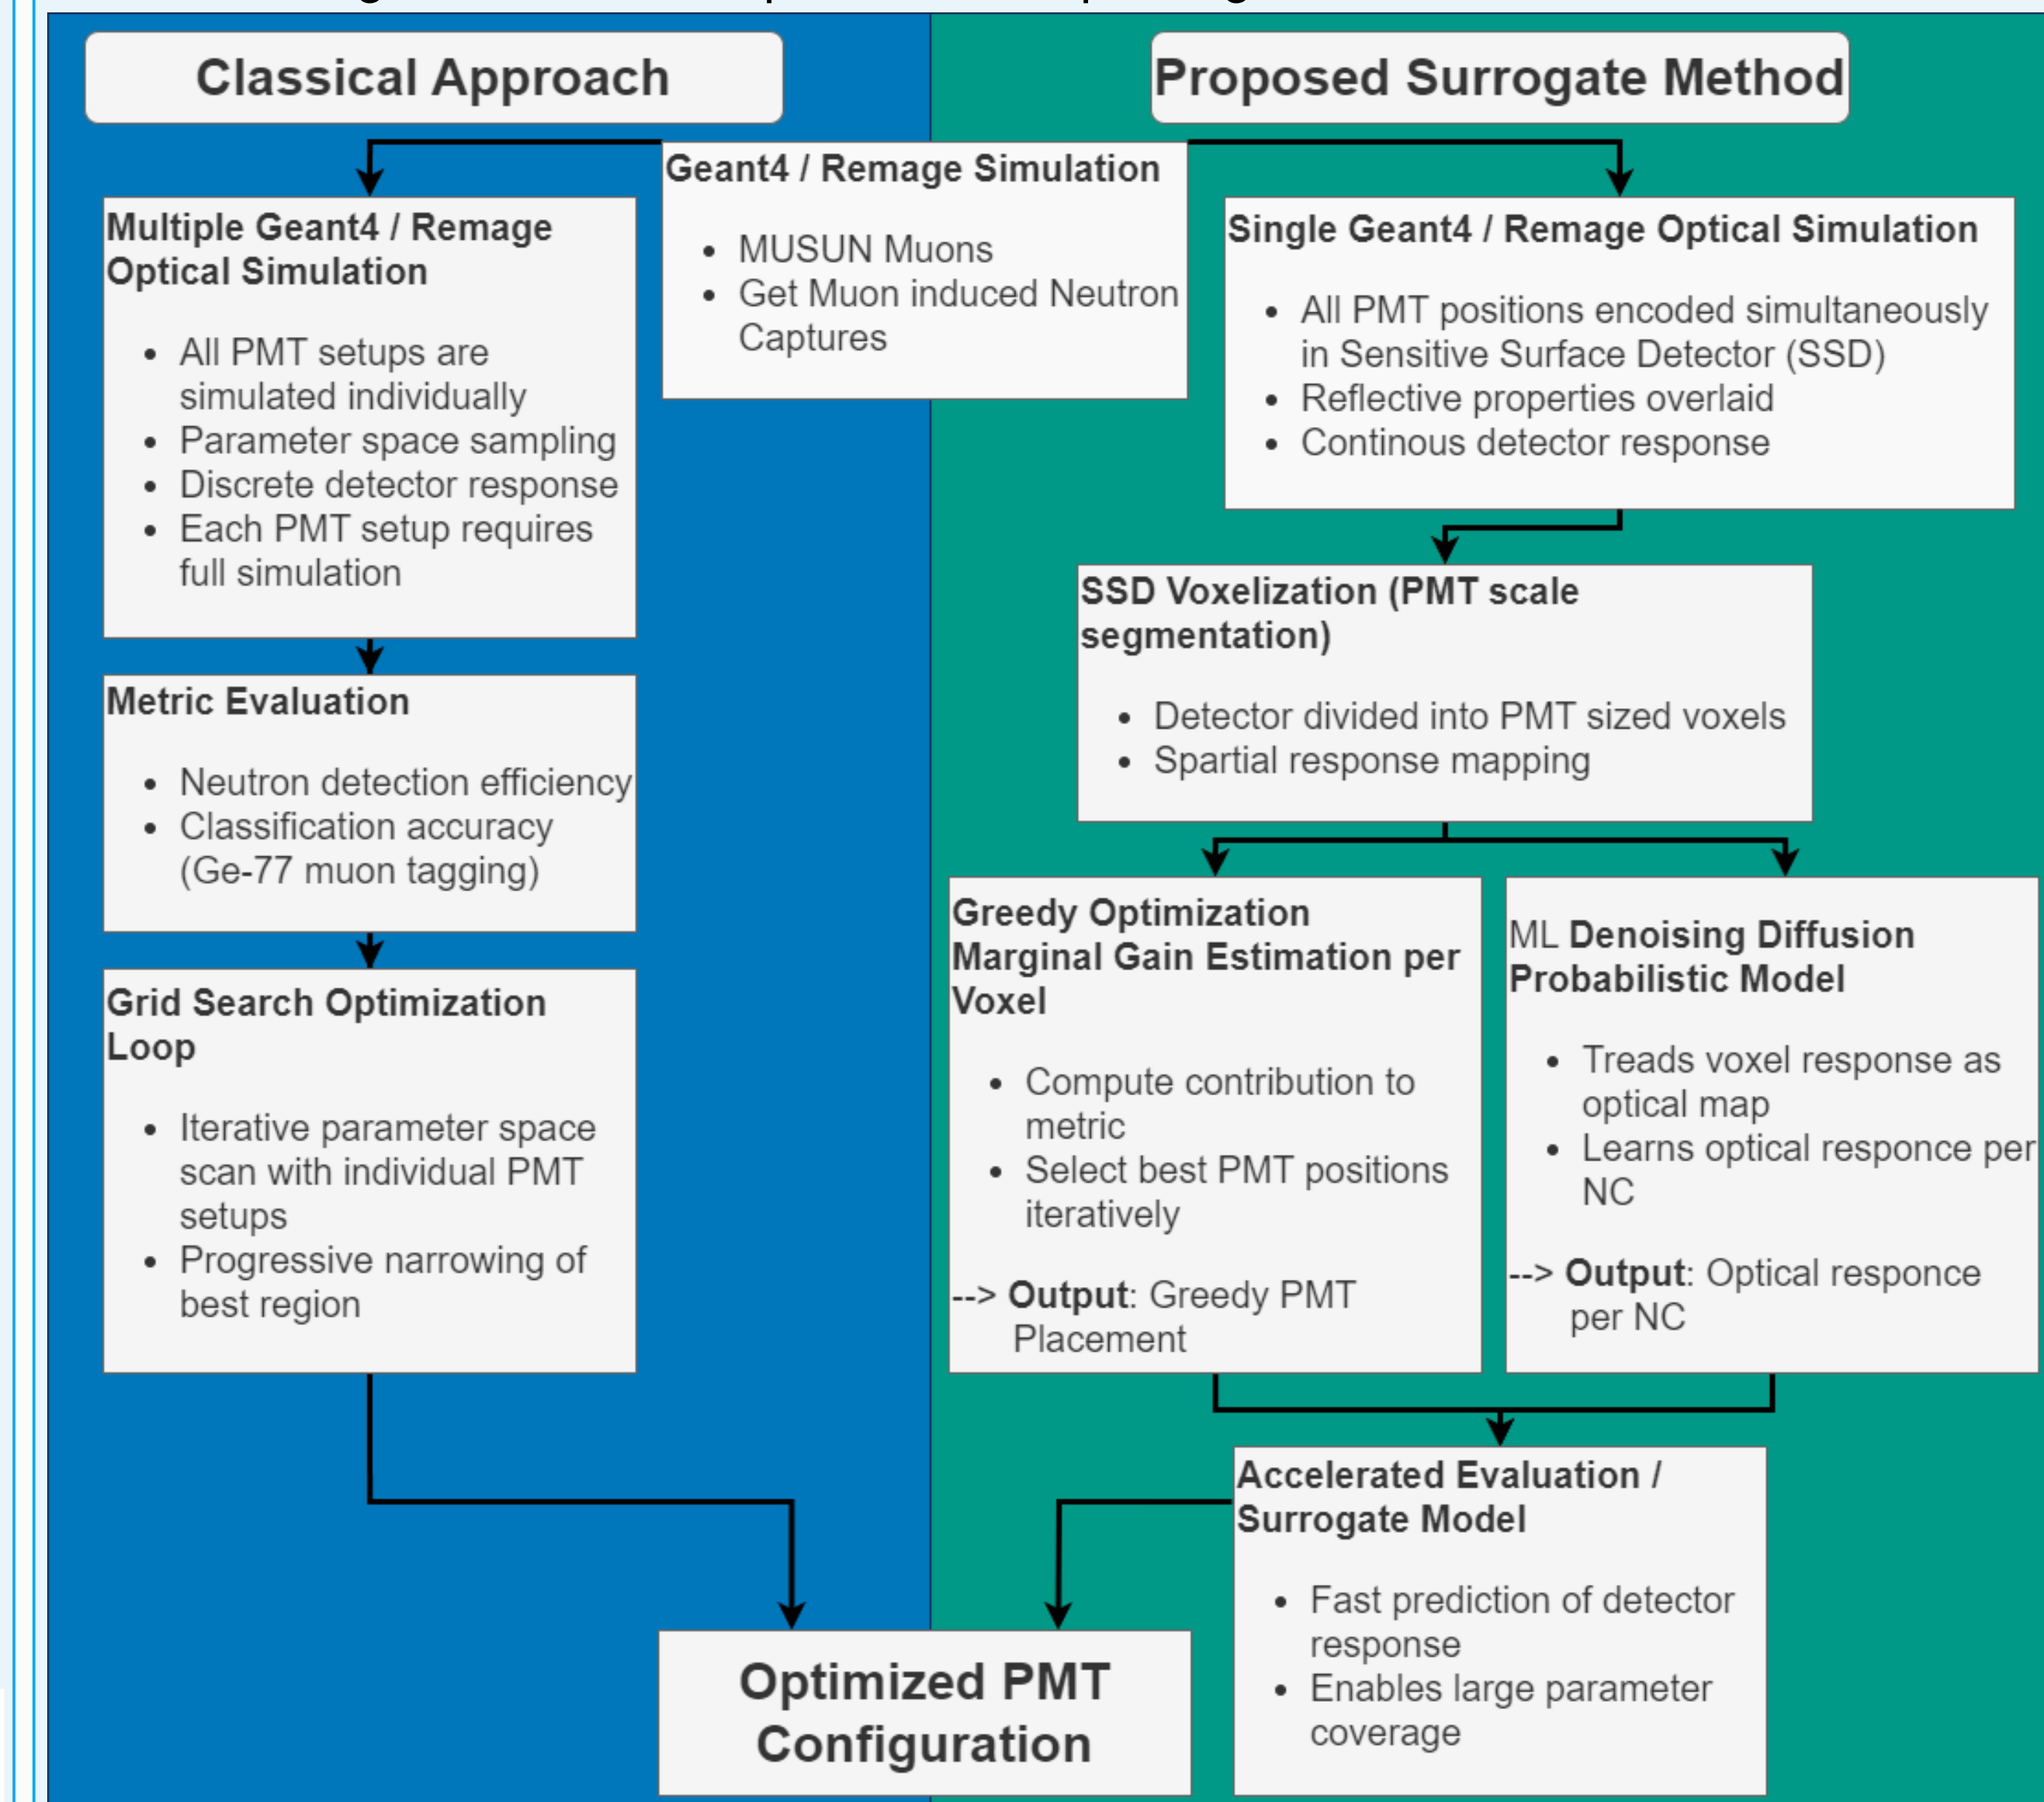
Classical Approach

Proposed Surrogate Method

Geant4 / Remage Simulation

- MUSUN Muons
- Get Muon induced Neutron Captures

Multiple Geant4 / Remage Optical Simulation

- All PMT setups are simulated individually
- Parameter space sampling
- Discrete detector response
- Each PMT setup requires full simulation

Metric Evaluation

- Neutron detection efficiency
- Classification accuracy (Ge-77 muon tagging)

Grid Search Optimization Loop

- Iterative parameter space scan with individual PMT setups
- Progressive narrowing of best region

Single Geant4 / Remage Optical Simulation

- All PMT positions encoded simultaneously in Sensitive Surface Detector (SSD)
- Reflective properties overlaid
- Continous detector response

SSD Voxelization (PMT scale segmentation)

- Detector divided into PMT sized voxels
- Spartial response mapping

Greedy Optimization Marginal Gain Estimation per Voxel

- Compute contribution to metric
- Select best PMT positions iteratively

--> **Output**: Greedy PMT Placement

ML **Denoising Diffusion Probabilistic Model**

- Treads voxel response as optical map
- Learns optical responce per NC

--> **Output**: Optical responce per NC

Accelerated Evaluation / Surrogate Model

- Fast prediction of detector response
- Enables large parameter coverage

Optimized PMT Configuration